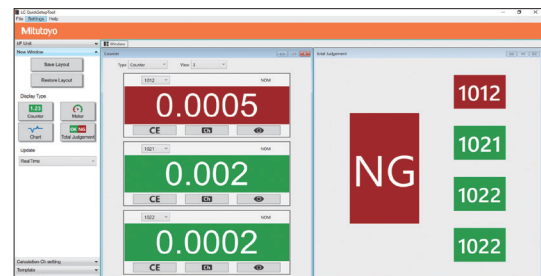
LC QuickGatewayTool
File Settings Help

Mitutoyo

MF Unit
New Window
Save Layout
Restore Layout
Display Type
1.23
Counter
Meter
Chart
OK NG
Total Judgement
Update
Real Time

Calculation On setting
Template

Windows

Counter
Type Counter View 3

1012
NOM
0.0005
CE

1021
NOM
0.002
CE

1022
NOM
0.0002
CE

Total Judgement
NG
1012
1021
1022
1022